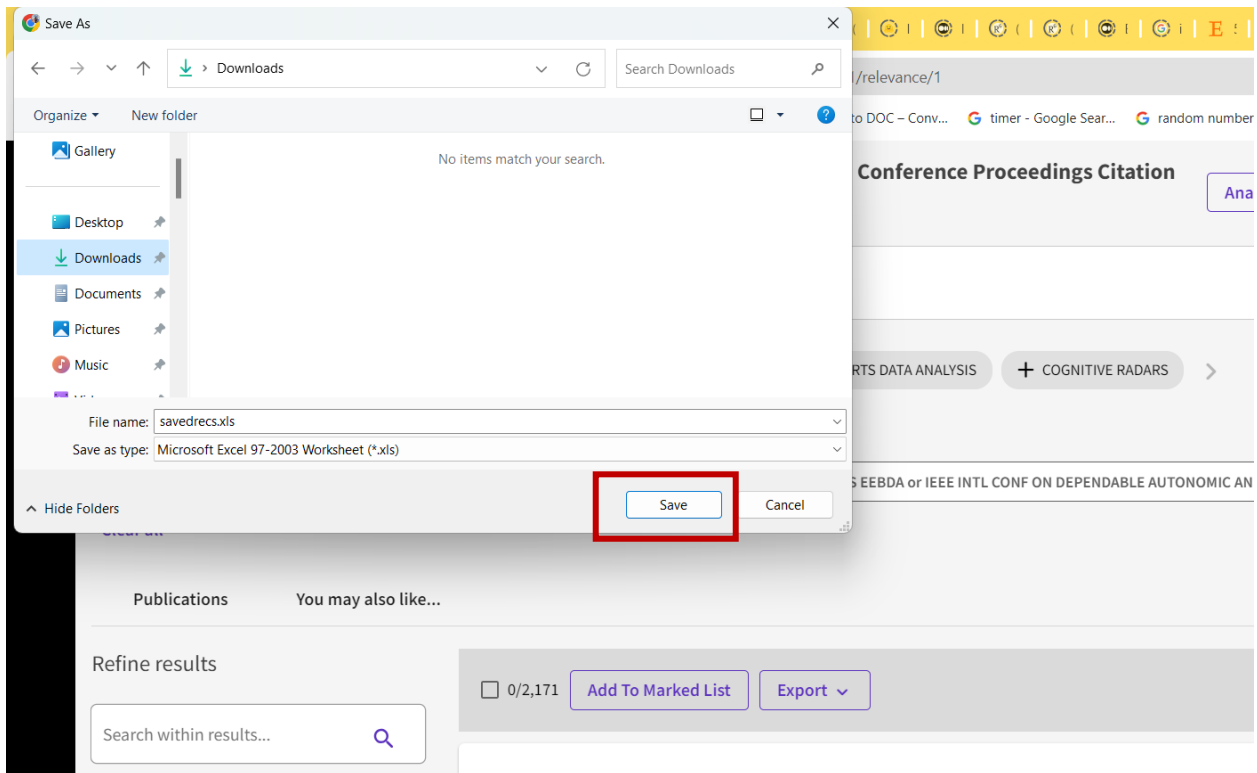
Save As

Downloads

Search Downloads

Organize ▾ New folder

Gallery

Desktop

Downloads

Documents

Pictures

Music

No items match your search.

File name: savedrecs.xls

Save as type: Microsoft Excel 97-2003 Worksheet (*.xls)

Hide Folders

Save Cancel

/relevance/1

to DOC – Conv... timer - Google Sear... random number

Conference Proceedings Citation

Ana

RTS DATA ANALYSIS

+ COGNITIVE RADARS

S EEBDA or IEEE INTL CONF ON DEPENDABLE AUTONOMIC AN

Publications You may also like...

Refine results

Search within results...

0/2,171 Add To Marked List Export